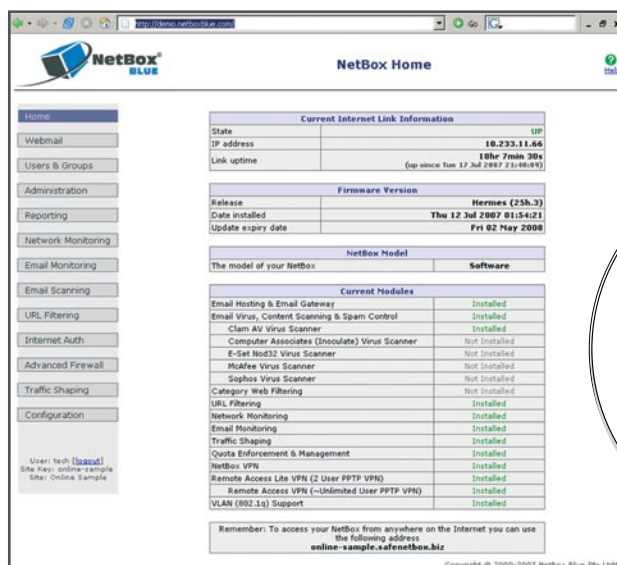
http://demo.netboxblue.com/

NetBox BLUE

NetBox Home

Help

Home
Webmail
Users & Groups
Administration
Reporting
Network Monitoring
Email Monitoring
Email Scanning
URL Filtering
Internet Auth
Advanced Firewall
Traffic Shaping
Configuration

User: tech [logout]
Site Key: online-sample
Site: Online Sample

| Current Internet Link Information | |
|---|---|
| State | UP |
| IP address | 10.233.11.66 |
| Link uptime | 18hr 7min 30s (up since Tue 17 Jul 2007 21:48:49) |

| Firmware Version | |
|---|---|
| Release | Hermes (25h.3) |
| Date installed | Thu 12 Jul 2007 01:54:21 |
| Update expiry date | Fri 02 May 2008 |

| NetBox Model | |
|---|---|
| The model of your NetBox | Software |

| Current Modules | |
|---|---|
| Email Hosting & Email Gateway | Installed |
| Email Virus, Content Scanning & Spam Control | Installed |
| Clam AV Virus Scanner | Installed |
| Computer Associates (Inoculate) Virus Scanner | Not Installed |
| E-Set Nod32 Virus Scanner | Not Installed |
| McAfee Virus Scanner | Not Installed |
| Sophos Virus Scanner | Not Installed |
| Category Web Filtering | Not Installed |
| URL Filtering | Installed |
| Network Monitoring | Installed |
| Email Monitoring | Installed |
| Traffic Shaping | Installed |
| Quota Enforcement & Management | Installed |
| NetBox VPN | Installed |
| Remote Access Lite VPN (2 User PPTP VPN) | Installed |
| Remote Access VPN (~Unlimited User PPTP VPN) | Installed |
| VLAN (802.1q) Support | Installed |

Remember: To access your NetBox from anywhere on the Internet you can use the following address
online-sample.safenetbox.biz

Copyright © 2000-2007 NetBox Blue Pty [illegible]